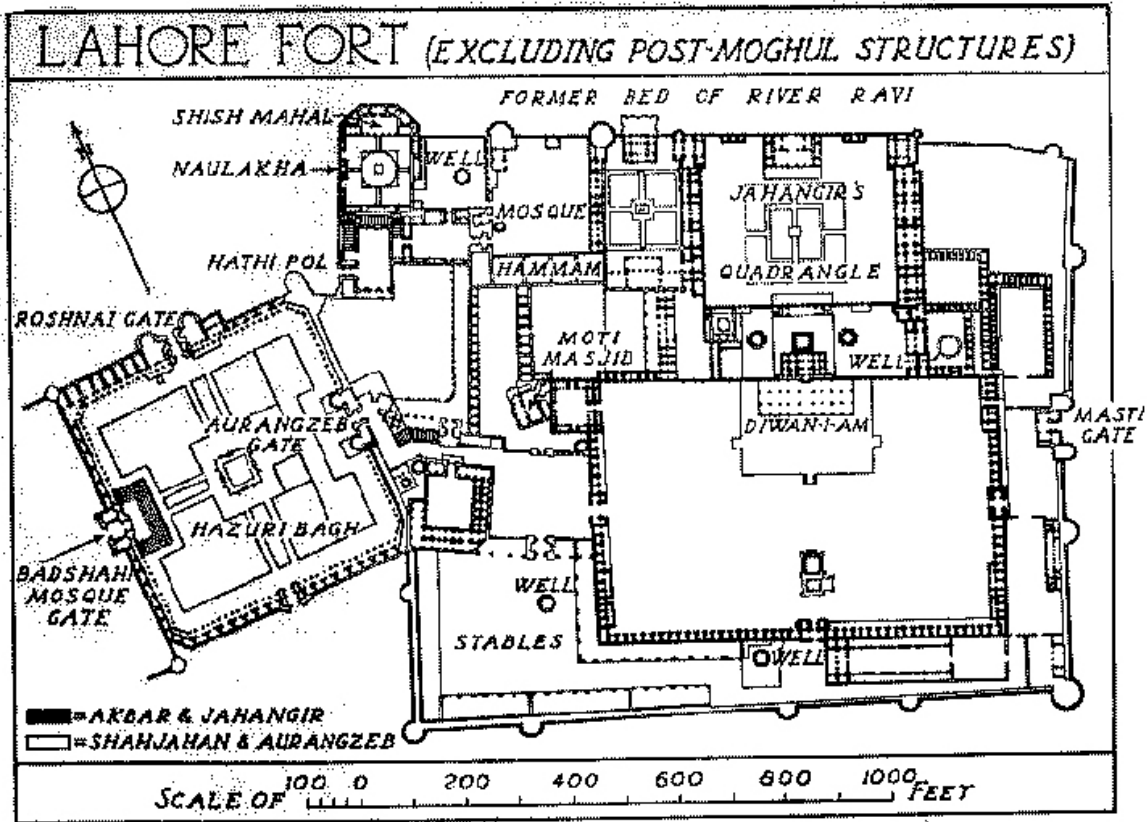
LAHORE FORT (EXCLUDING POST-MOGHUL STRUCTURES)

FORMER BED OF RIVER RAVI

SHISH MAHAL

NAULAKHA

WELL

MOSQUE

JAHANGIR'S QUADRANGLE

HATHI POL

HAMMAM

ROSHNAI GATE

MOTI MASJID

WELL

AURANGZEB GATE

DIWAN-I-AM

MASTI GATE

HAZURI BAGH

BADSHAHI MOSQUE GATE

WELL

STABLES

WELL

=AKBAR & JAHANGIR

=SHAHJAHAN & AURANGZEB

SCALE OF 100 0 200 400 600 800 1000 FEET